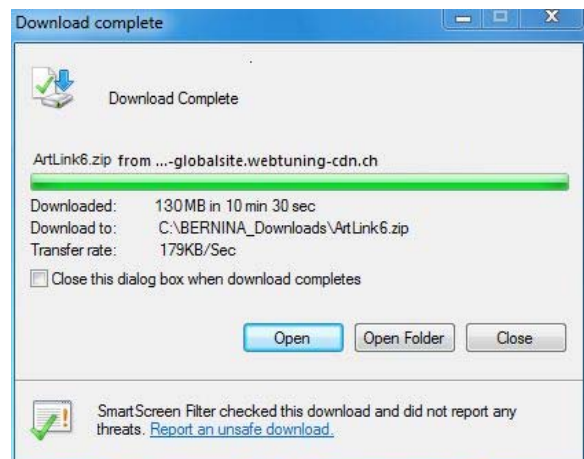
Download complete

Download Complete

ArtLink6.zip from ...-globalsite.webtuning-cdn.ch

Downloaded: 130 MB in 10 min 30 sec
Download to: C:\BERNINA_Downloads\ArtLink6.zip
Transfer rate: 179KB/Sec

Close this dialog box when download completes

Open
Open Folder
Close

SmartScreen Filter checked this download and did not report any threats. Report an unsafe download.